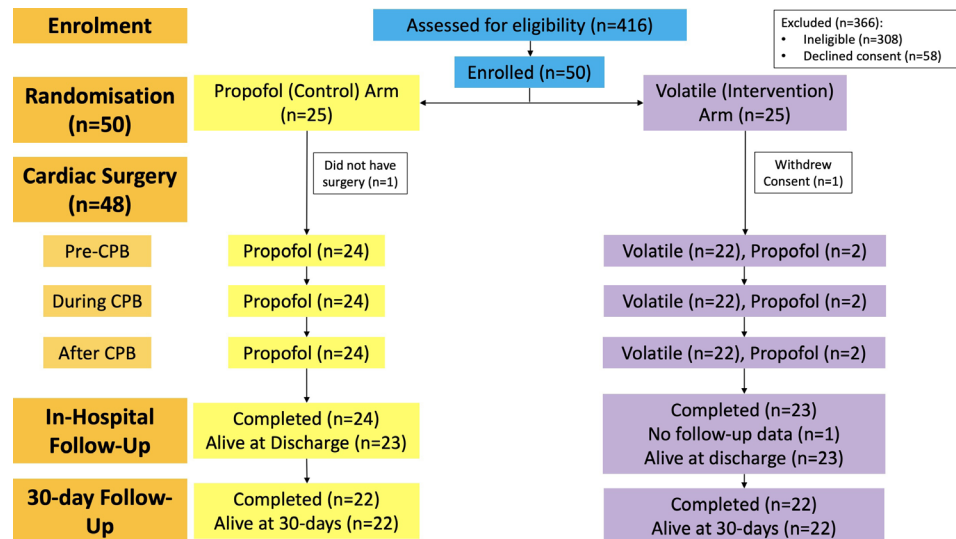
Enrolment

Assessed for eligibility (n=416)

Excluded (n=366):
• Ineligible (n=308)
• Declined consent (n=58)

Enrolled (n=50)

Randomisation (n=50)

Propofol (Control) Arm (n=25)

Volatile (Intervention) Arm (n=25)

Cardiac Surgery (n=48)

Did not have surgery (n=1)

Withdrew Consent (n=1)

Pre-CPB

Propofol (n=24)

Volatile (n=22), Propofol (n=2)

During CPB

Propofol (n=24)

Volatile (n=22), Propofol (n=2)

After CPB

Propofol (n=24)

Volatile (n=22), Propofol (n=2)

In-Hospital Follow-Up

Completed (n=24)
Alive at Discharge (n=23)

Completed (n=23)
No follow-up data (n=1)
Alive at discharge (n=23)

30-day Follow-Up

Completed (n=22)
Alive at 30-days (n=22)

Completed (n=22)
Alive at 30-days (n=22)